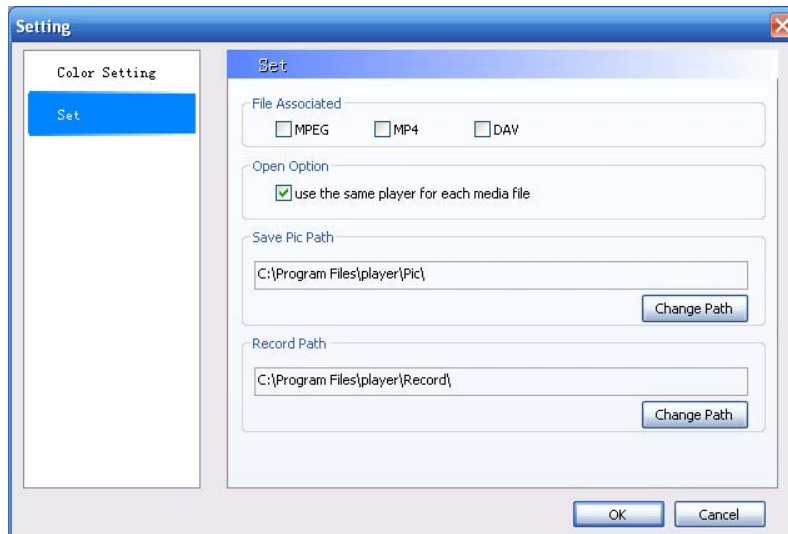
Setting

Color Setting

Set

Set

File Associated

MPEG

MP4

DAV

Open Option

use the same player for each media file

Save Pic Path

C:\Program Files\player\Pic\

Change Path

Record Path

C:\Program Files\player\Record\

Change Path

OK

Cancel